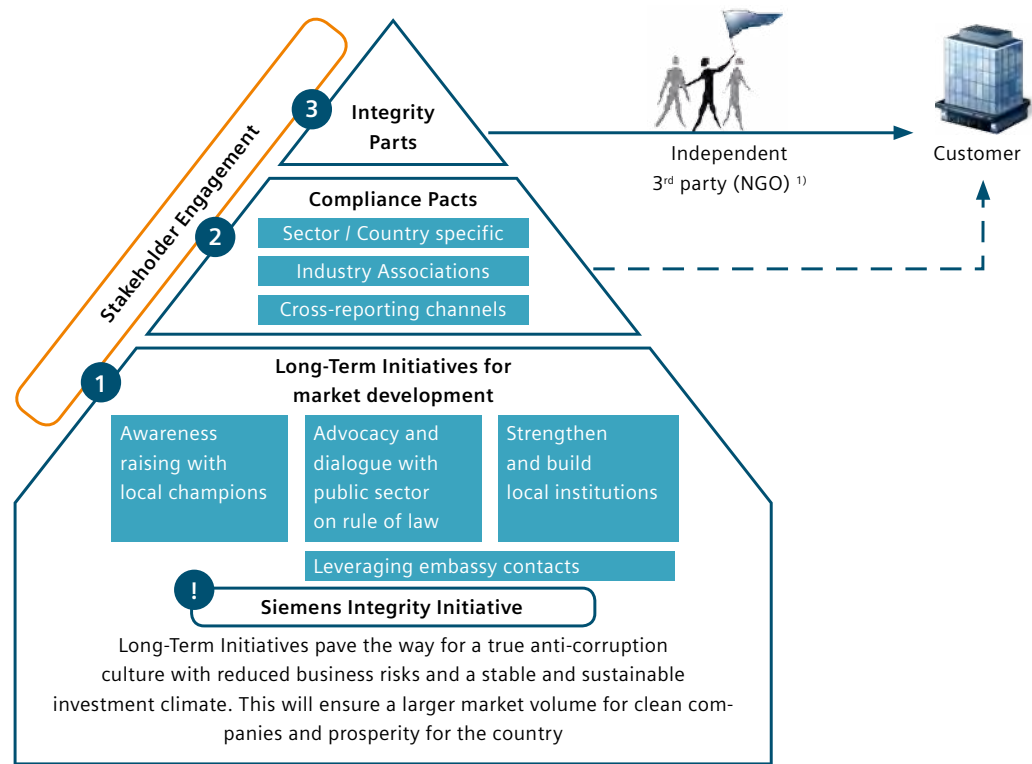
Stakeholder Engagement

3 Integrity Parts

Independent 3rd party (NGO) 1)

Customer

2 Compliance Pacts

Sector / Country specific

Industry Associations

Cross-reporting channels

1 Long-Term Initiatives for market development

Awareness raising with local champions

Advocacy and dialogue with public sector on rule of law

Strengthen and build local institutions

Leveraging embassy contacts

! Siemens Integrity Initiative

Long-Term Initiatives pave the way for a true anti-corruption culture with reduced business risks and a stable and sustainable investment climate. This will ensure a larger market volume for clean companies and prosperity for the country